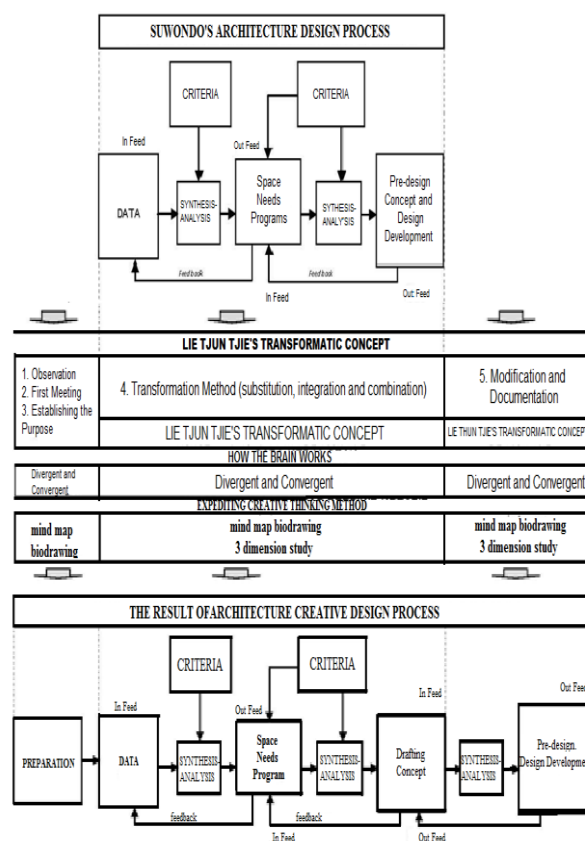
SUWONDO'S ARCHITECTURE DESIGN PROCESS

CRITERIA

CRITERIA

In Feed

Out Feed

DATA

SYNTHESIS-ANALYSIS

Space Needs Programs

SYTHESIS-ANALYSIS

Pre-design Concept and Design Development

Feed back

Feed back

In Feed

Out Feed

LIE TJUN TJIE'S TRANSFORMATIC CONCEPT

| 1. Observation 2. First Meeting 3. Establishing the Purpose | 4. Transformation Method (substitution, integration and combination) | 5. Modification and Documentation |
|---|---|---|
| | LIE TJUN TJIE'S TRANSFORMATIC CONCEPT | LIE THUN TJIE'S TRANSFORMATIC CONCEPT |

HOW THE BRAIN WORKS

| Divergent and Convergent | Divergent and Convergent | Divergent and Convergent |
|---|---|---|

EXPEDITING CREATIVE THINKING METHOD

| mind map biodrawing | mind map biodrawing 3 dimension study | mind map biodrawing 3 dimension study |
|---|---|---|

THE RESULT OFARCHITECTURE CREATIVE DESIGN PROCESS

CRITERIA

CRITERIA

In Feed

Out Feed

In Feed

Out Feed

PREPARATION

DATA

SYNTHESIS-ANALYSIS

Space Needs Program

SYNTHESIS-ANALYSIS

Drafting Concept

SYNTHESIS-ANALYSIS

Pre-design. Design Developme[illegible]

feedback

feedback

In Feed

Out Feed